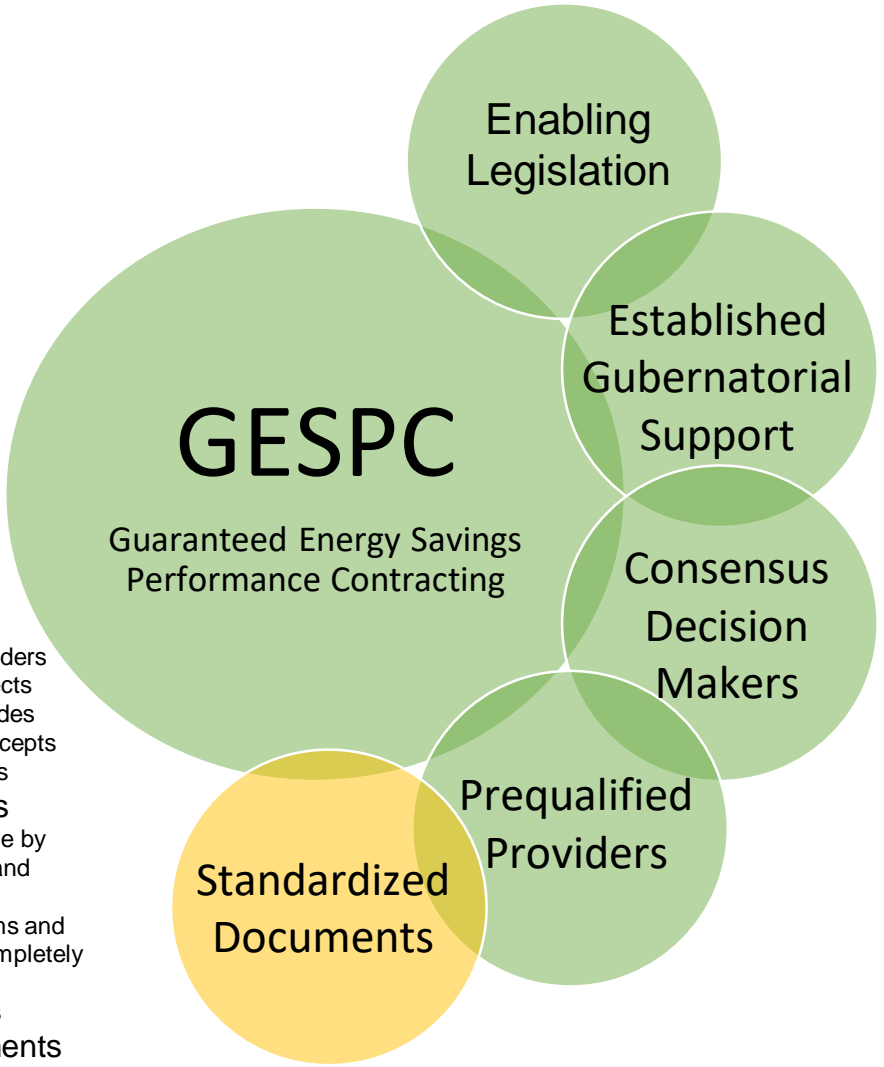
Enabling Legislation

Established Gubernatorial Support

GESPC

Guaranteed Energy Savings Performance Contracting

Consensus Decision Makers

Prequalified Providers

Standardized Documents

ders
cts
des
cepts
s
s
e by
and

ns and
mpletely

.
ents